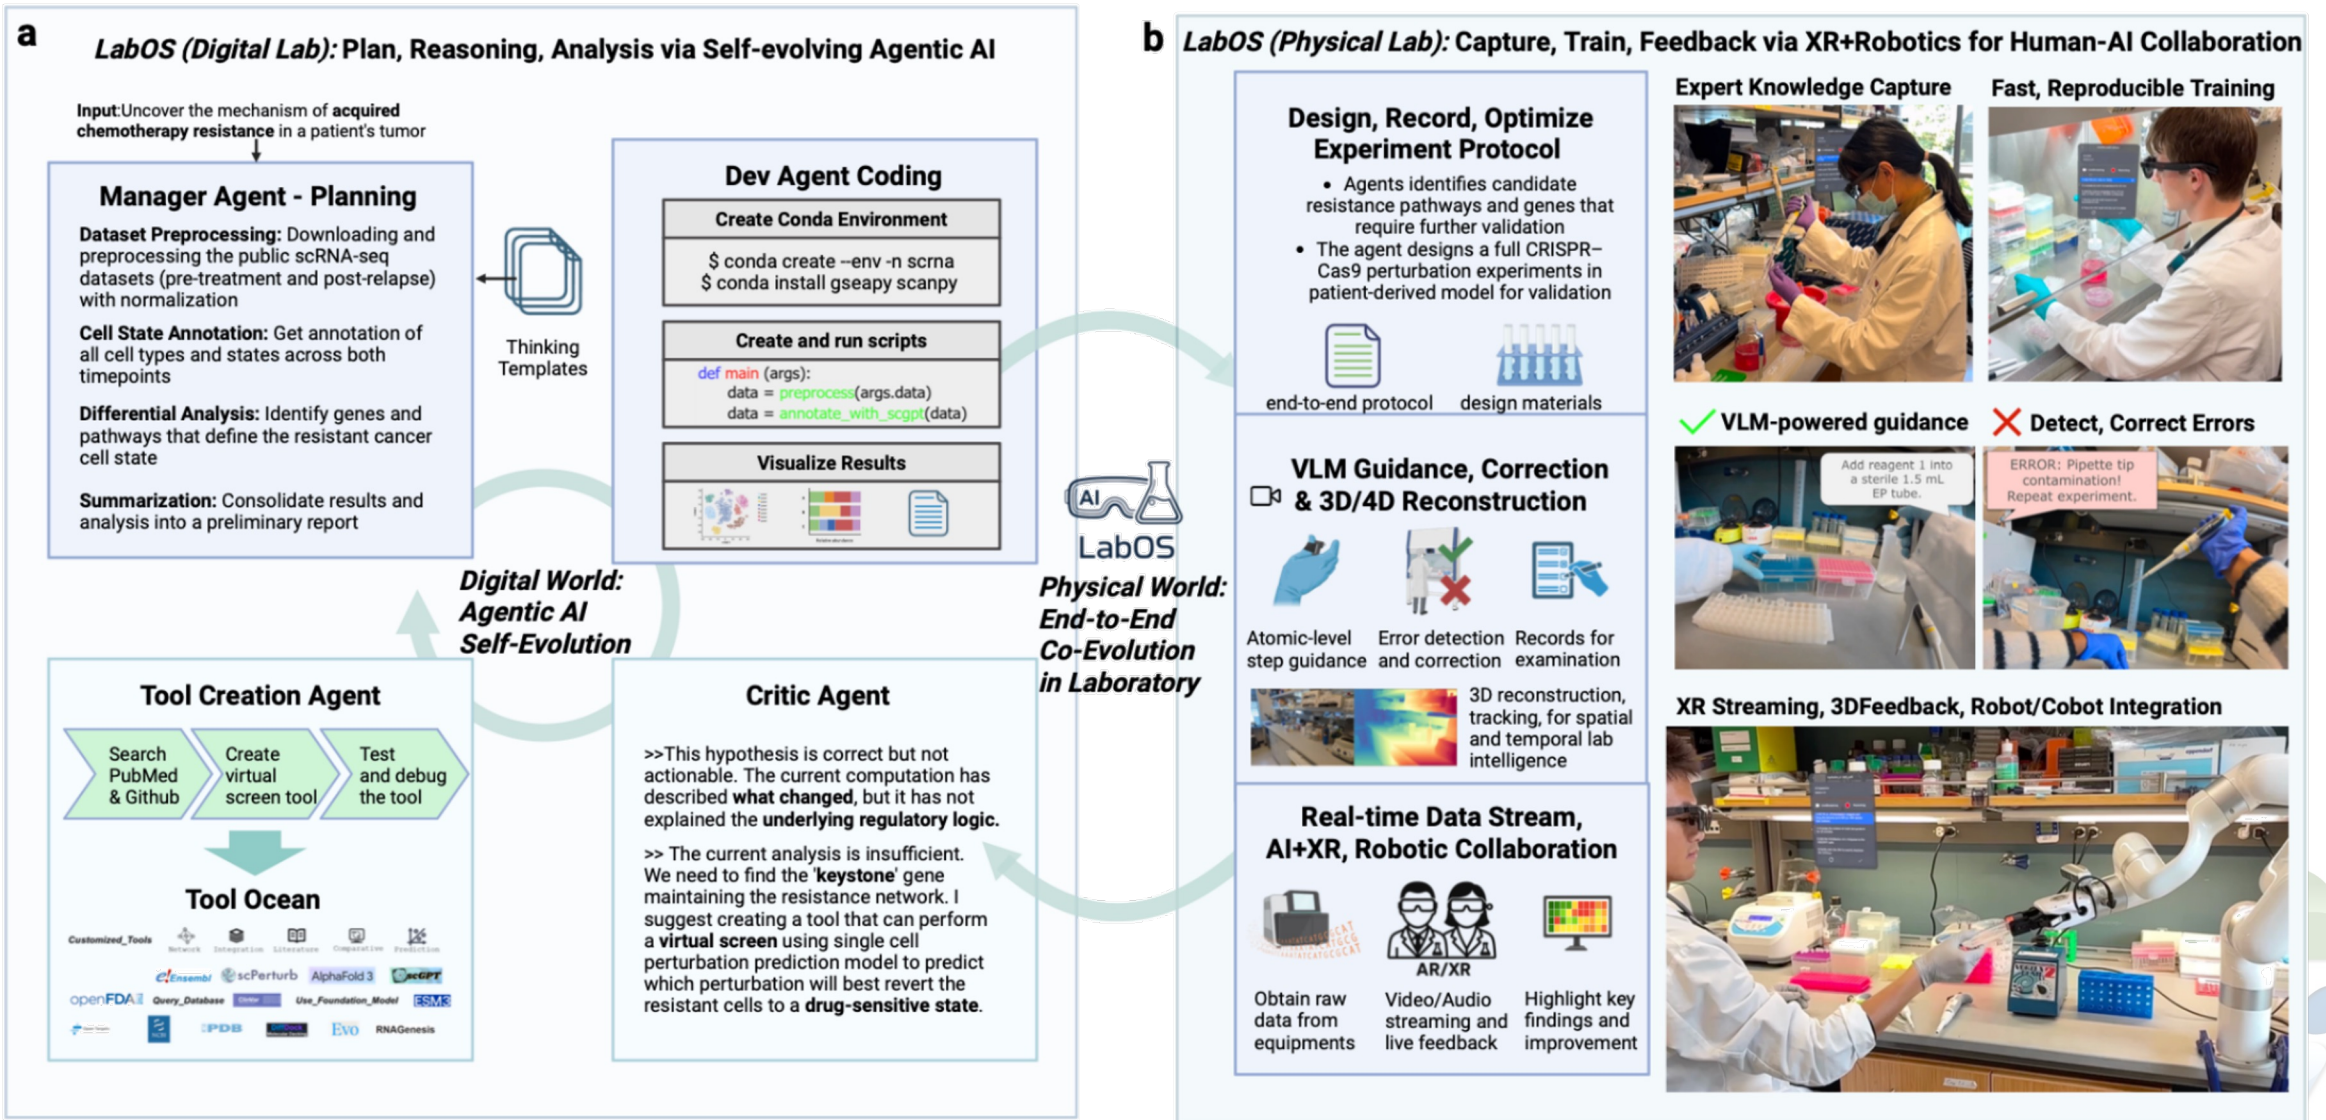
a

LabOS (Digital Lab): Plan, Reasoning, Analysis via Self-evolving Agentic AI

Input:Uncover the mechanism of acquired chemotherapy resistance in a patient's tumor

Manager Agent - Planning

Dataset Preprocessing: Downloading and preprocessing the public scRNA-seq datasets (pre-treatment and post-relapse) with normalization

Cell State Annotation: Get annotation of all cell types and states across both timepoints

Differential Analysis: Identify genes and pathways that define the resistant cancer cell state

Summarization: Consolidate results and analysis into a preliminary report

Thinking Templates

Dev Agent Coding

Create Conda Environment

\$ conda create --env -n scrna
\$ conda install gseapy scanpy

Create and run scripts

def main (args):
data = preprocess(args.data)
data = annotate_with_scgpt(data)

Visualize Results

Digital World: Agentic AI Self-Evolution

Tool Creation Agent

Search PubMed & Github

Create virtual screen tool

Test and debug the tool

Tool Ocean

Customized_Tools Network Integration Literature Comparative Prediction

Ensembl scPerturb AlphaFold3 scGPT

openFDA Query_Database Use_Foundation_Model ESM3

PDB Evo RNAGenesis

Critic Agent

>>This hypothesis is correct but not actionable. The current computation has described what changed, but it has not explained the underlying regulatory logic.

>> The current analysis is insufficient. We need to find the 'keystone' gene maintaining the resistance network. I suggest creating a tool that can perform a virtual screen using single cell perturbation prediction model to predict which perturbation will best revert the resistant cells to a drug-sensitive state.

AI
LabOS

Physical World: End-to-End Co-Evolution in Laboratory

b

LabOS (Physical Lab): Capture, Train, Feedback via XR+Robotics for Human-AI Collaboration

Design, Record, Optimize Experiment Protocol

• Agents identifies candidate resistance pathways and genes that require further validation
• The agent designs a full CRISPR–Cas9 perturbation experiments in patient-derived model for validation

end-to-end protocol

design materials

Expert Knowledge Capture

Fast, Reproducible Training

VLM-powered guidance

Detect, Correct Errors

Add reagent 1 into a sterile 1.5 mL EP tube.

ERROR: Pipette tip contamination! Repeat experiment.

VLM Guidance, Correction & 3D/4D Reconstruction

Atomic-level step guidance

Error detection and correction

Records for examination

3D reconstruction, tracking, for spatial and temporal lab intelligence

XR Streaming, 3DFeedback, Robot/Cobot Integration

Real-time Data Stream, AI+XR, Robotic Collaboration

AR/XR

Obtain raw data from equipments

Video/Audio streaming and live feedback

Highlight key findings and improvement